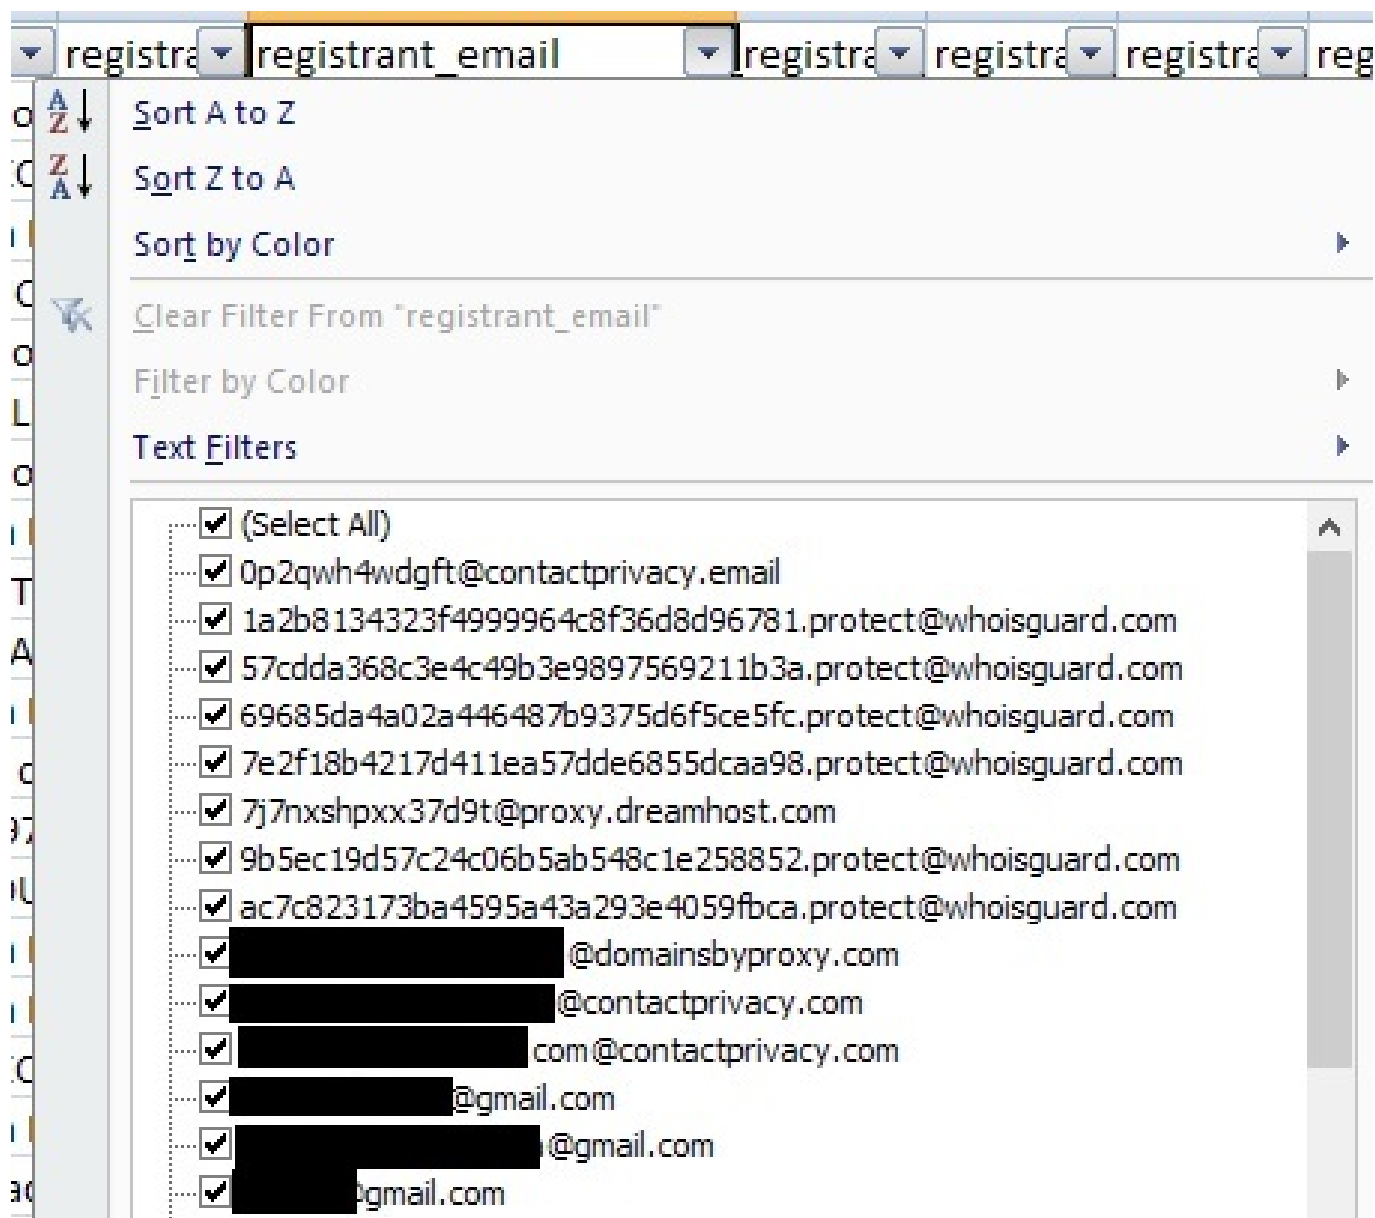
registra registrant_email registra registra registra reg

Sort A to Z
Sort Z to A
Sort by Color
Clear Filter From "registrant_email"
Filter by Color
Text Filters

(Select All)
0p2qwh4wdgft@contactprivacy.email
1a2b8134323f4999964c8f36d8d96781.protect@whoisguard.com
57cdda368c3e4c49b3e9897569211b3a.protect@whoisguard.com
69685da4a02a446487b9375d6f5ce5fc.protect@whoisguard.com
7e2f18b4217d411ea57dde6855dcaa98.protect@whoisguard.com
7j7nxshpxx37d9t@proxy.dreamhost.com
9b5ec19d57c24c06b5ab548c1e258852.protect@whoisguard.com
ac7c823173ba4595a43a293e4059fbca.protect@whoisguard.com
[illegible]@domainsbyproxy.com
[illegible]@contactprivacy.com
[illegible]com@contactprivacy.com
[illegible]@gmail.com
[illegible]@gmail.com
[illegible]gmail.com